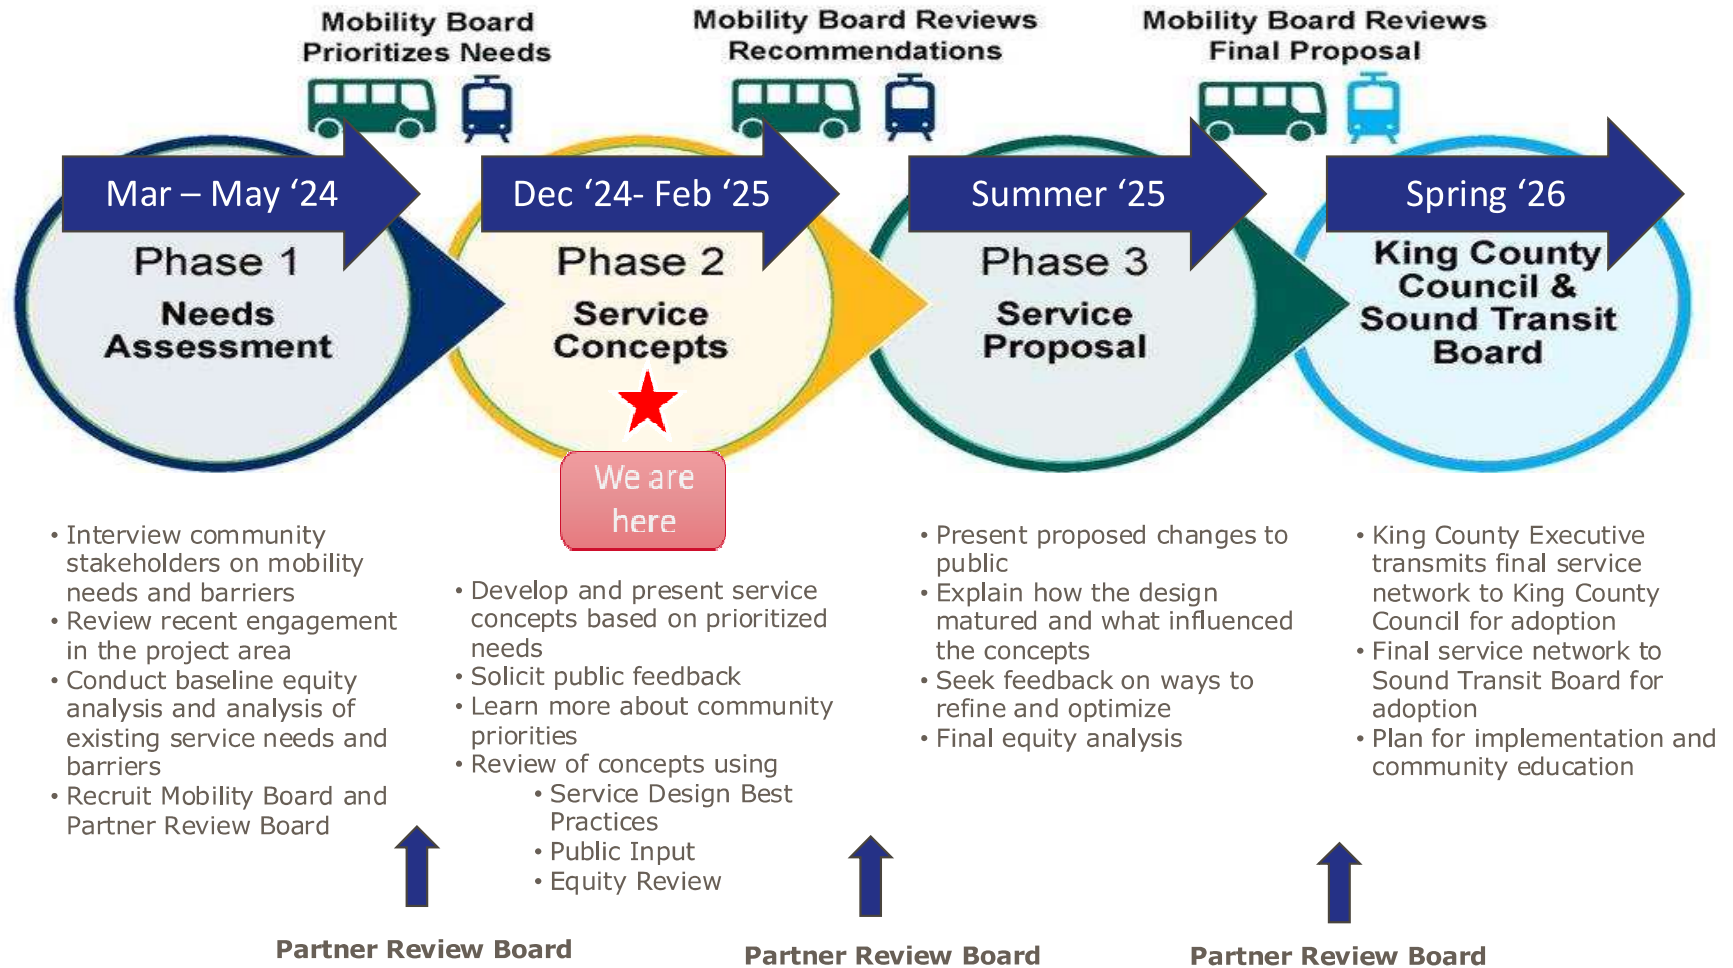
Mobility Board Prioritizes Needs

Mobility Board Reviews Recommendations

Mobility Board Reviews Final Proposal

Mar – May ‘24

Phase 1

Needs Assessment

Dec ‘24- Feb ‘25

Phase 2

Service Concepts

We are here

Summer ‘25

Phase 3

Service Proposal

Spring ‘26

King County Council & Sound Transit Board

• Interview community stakeholders on mobility needs and barriers
• Review recent engagement in the project area
• Conduct baseline equity analysis and analysis of existing service needs and barriers
• Recruit Mobility Board and Partner Review Board

• Develop and present service concepts based on prioritized needs
• Solicit public feedback
• Learn more about community priorities
• Review of concepts using
  • Service Design Best Practices
  • Public Input
  • Equity Review

• Present proposed changes to public
• Explain how the design matured and what influenced the concepts
• Seek feedback on ways to refine and optimize
• Final equity analysis

• King County Executive transmits final service network to King County Council for adoption
• Final service network to Sound Transit Board for adoption
• Plan for implementation and community education

Partner Review Board

Partner Review Board

Partner Review Board